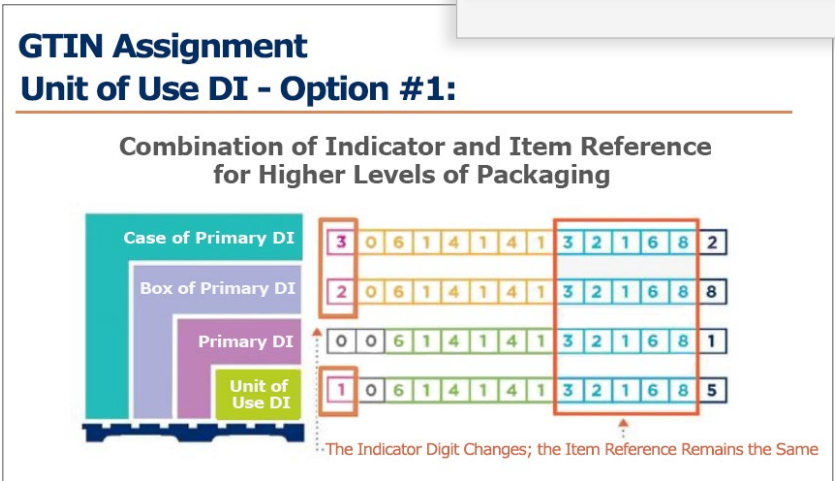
GTIN Assignment
Unit of Use DI - Option #1:

Combination of Indicator and Item Reference for Higher Levels of Packaging

Case of Primary DI
Box of Primary DI
Primary DI
Unit of Use DI

| | | | | | | | | | | | | | |
|---|---|---|---|---|---|---|---|---|---|---|---|---|---|
| 3 | 0 | 6 | 1 | 4 | 1 | 4 | 1 | 3 | 2 | 1 | 6 | 8 | 2 |
| 2 | 0 | 6 | 1 | 4 | 1 | 4 | 1 | 3 | 2 | 1 | 6 | 8 | 8 |
| 0 | 0 | 6 | 1 | 4 | 1 | 4 | 1 | 3 | 2 | 1 | 6 | 8 | 1 |
| 1 | 0 | 6 | 1 | 4 | 1 | 4 | 1 | 3 | 2 | 1 | 6 | 8 | 5 |

The Indicator Digit Changes; the Item Reference Remains the Same